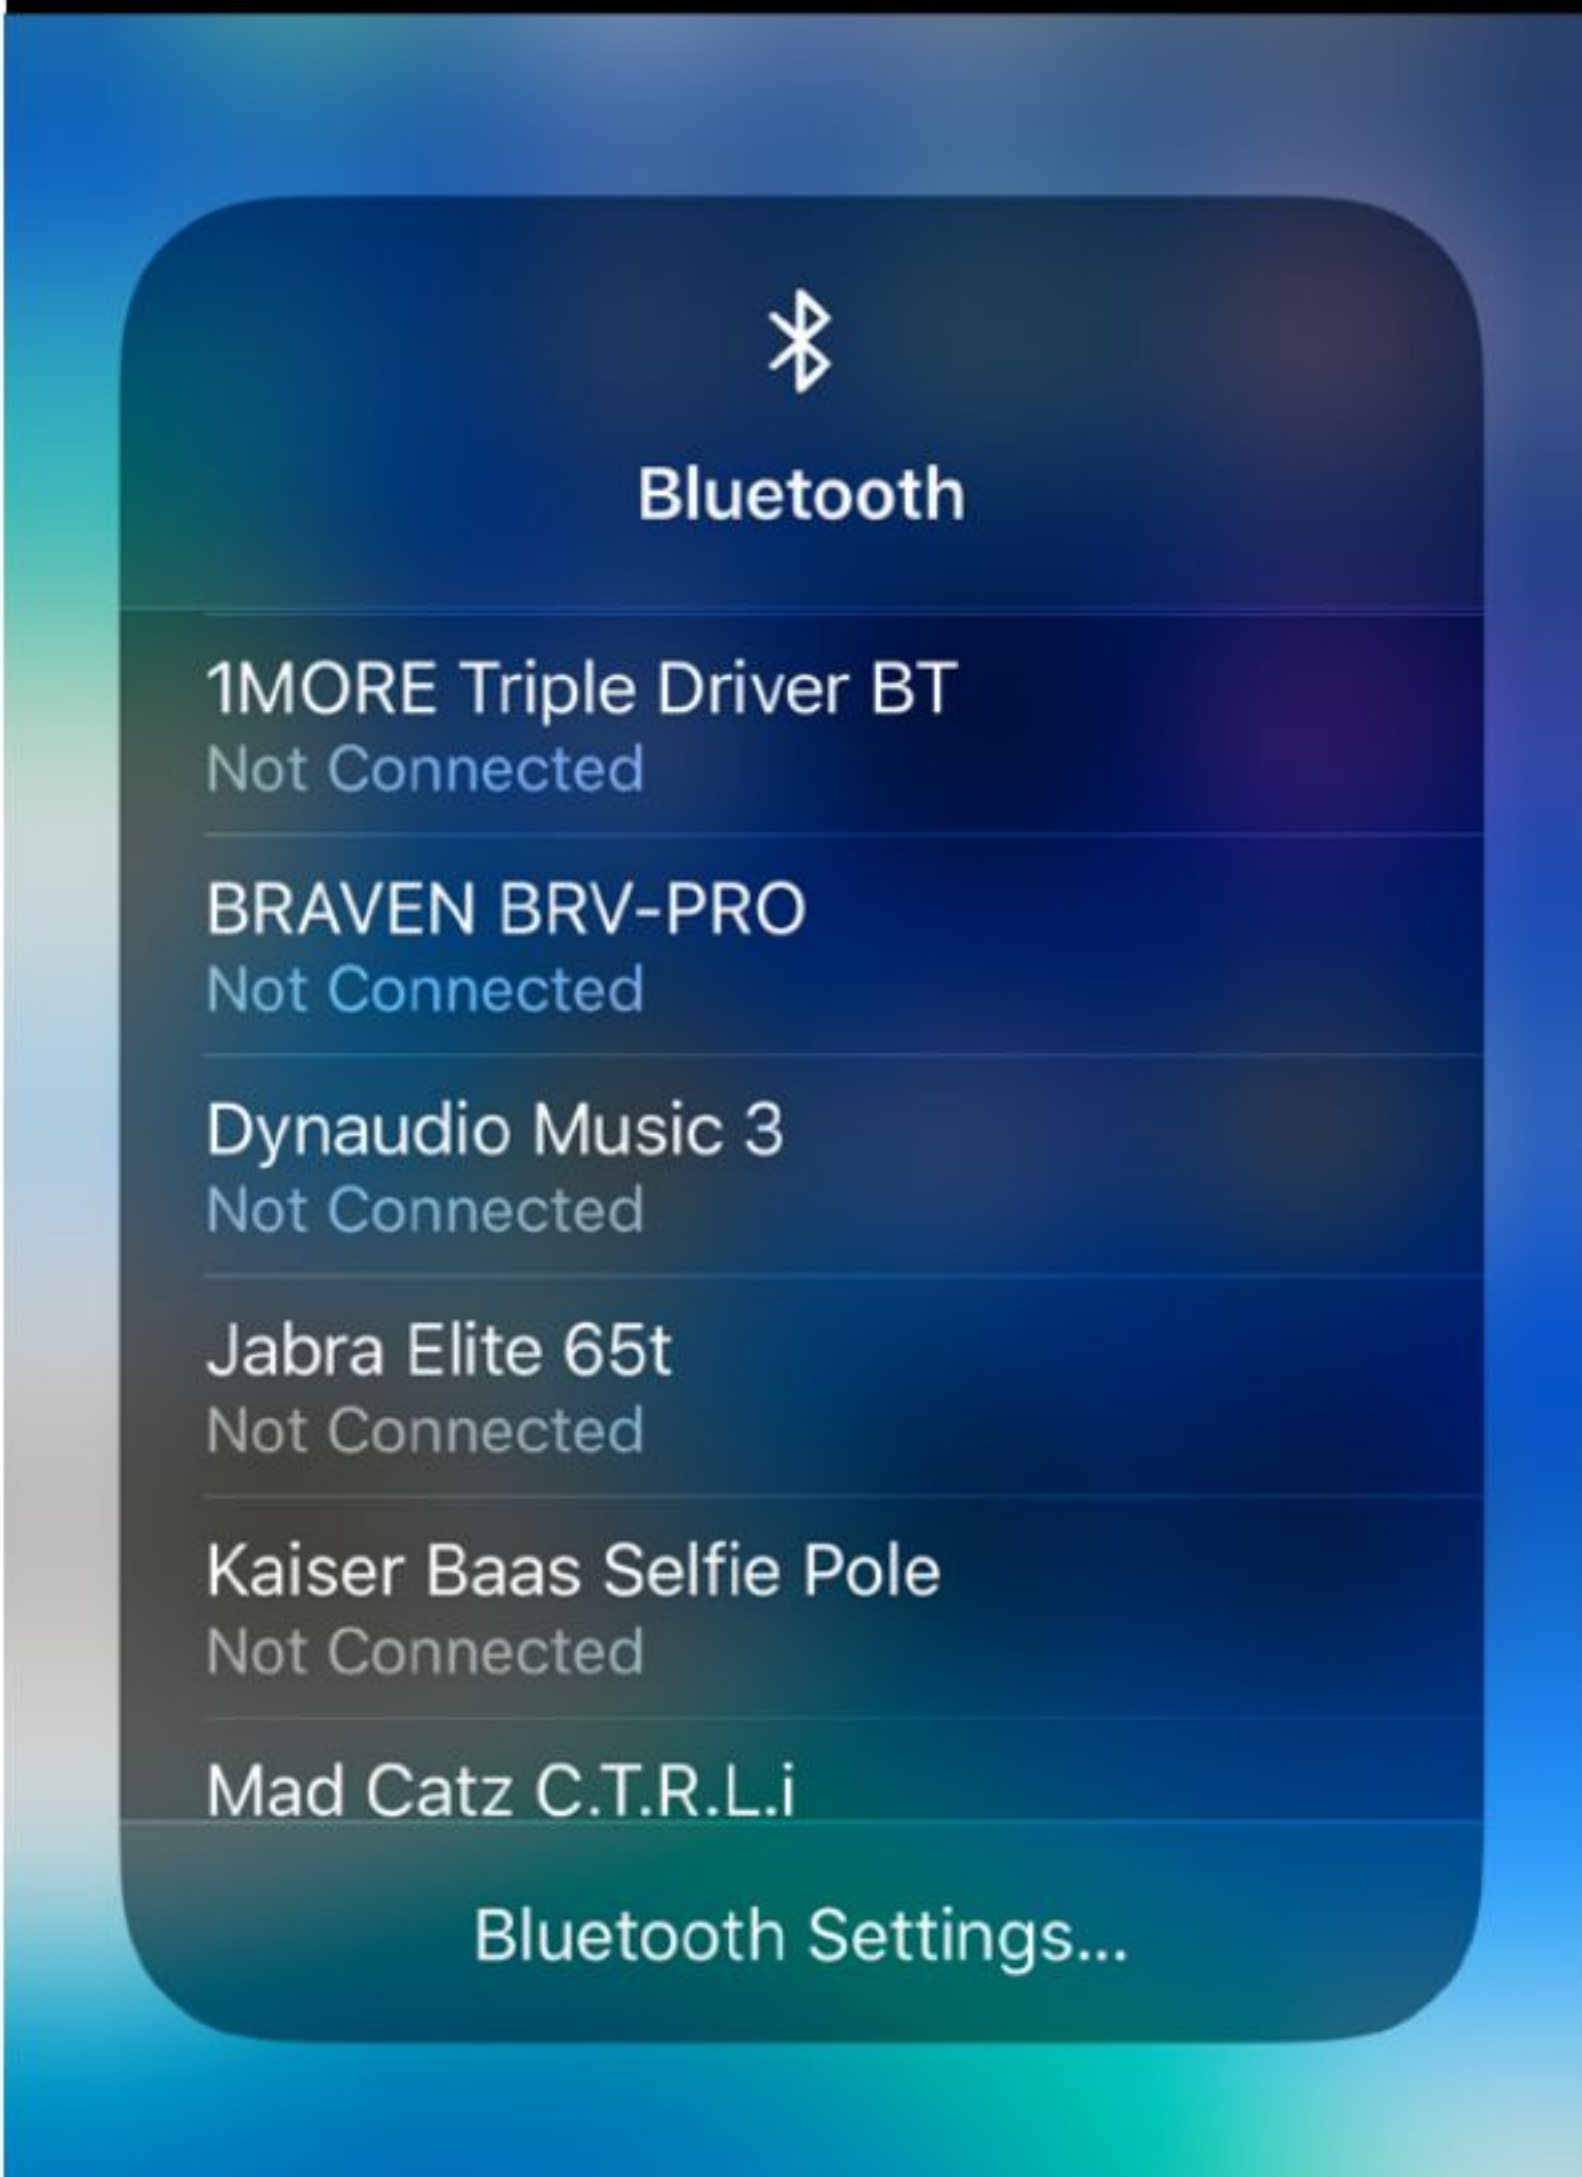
Bluetooth

1MORE Triple Driver BT
Not Connected

BRAVEN BRV-PRO
Not Connected

Dynaudio Music 3
Not Connected

Jabra Elite 65t
Not Connected

Kaiser Baas Selfie Pole
Not Connected

Mad Catz C.T.R.L.i

Bluetooth Settings...